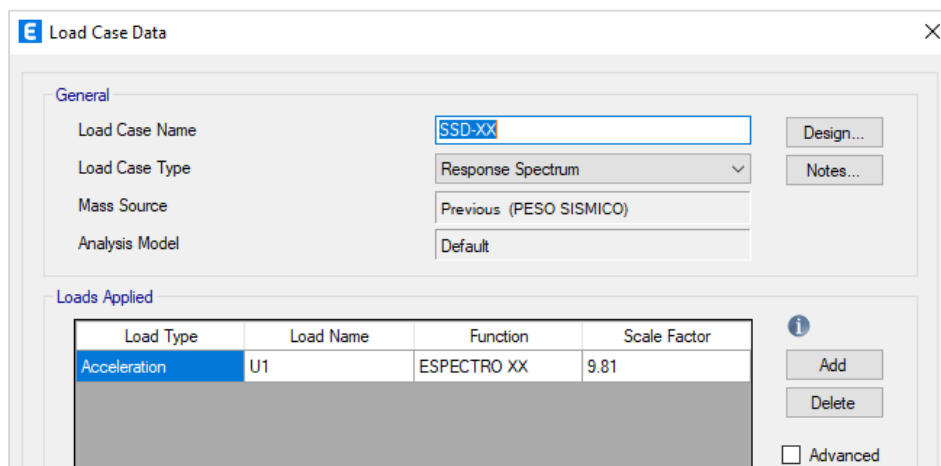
E Load Case Data

General

Load Case Name SSD-XX

Load Case Type Response Spectrum

Mass Source Previous (PESO SISMICO)

Analysis Model Default

Design...

Notes...

Loads Applied

| Load Type | Load Name | Function | Scale Factor |
|---|---|---|---|
| Acceleration | U1 | ESPECTRO XX | 9.81 |

Add

Delete

Advanced